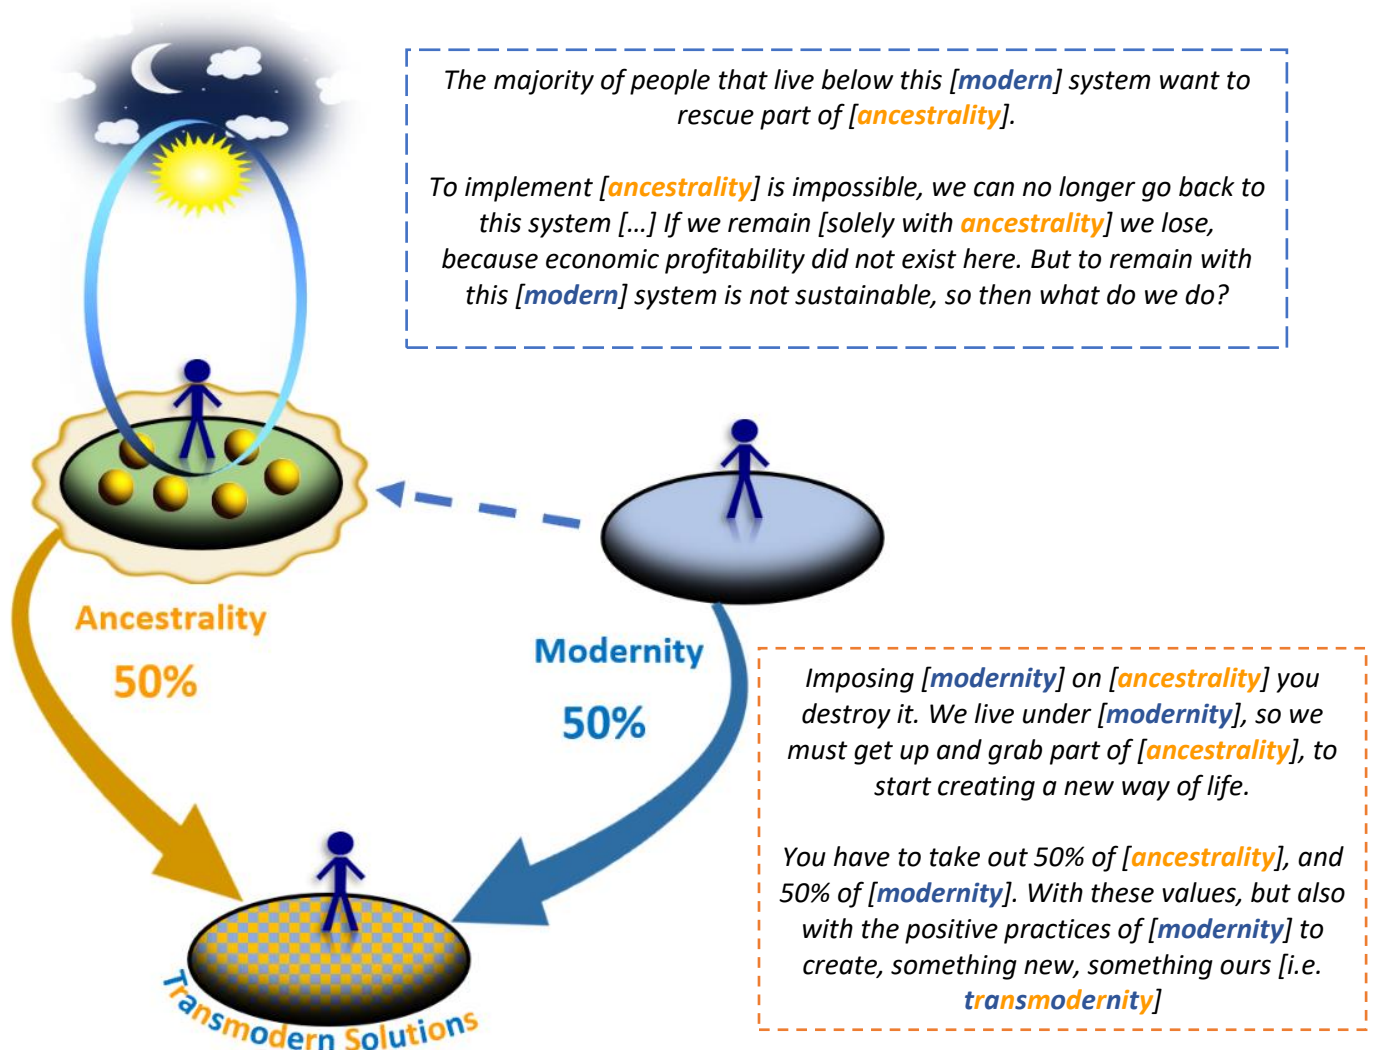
The majority of people that live below this [modern] system want to rescue part of [ancestrality].

To implement [ancestrality] is impossible, we can no longer go back to this system […] If we remain [solely with ancestrality] we lose, because economic profitability did not exist here. But to remain with this [modern] system is not sustainable, so then what do we do?

Ancestrality

50%

Modernity

50%

Imposing [modernity] on [ancestrality] you destroy it. We live under [modernity], so we must get up and grab part of [ancestrality], to start creating a new way of life.

You have to take out 50% of [ancestrality], and 50% of [modernity]. With these values, but also with the positive practices of [modernity] to create, something new, something ours [i.e. transmodernity]

Transmodern Solutions